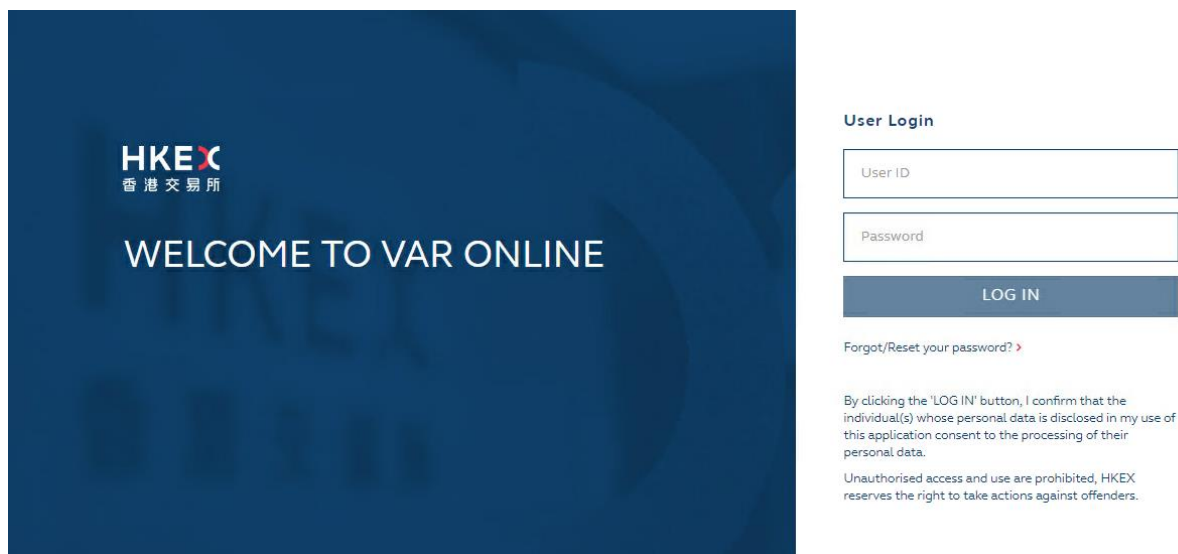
HKEX
香港交易所

WELCOME TO VAR ONLINE

User Login

User ID

Password

LOG IN

Forgot/Reset your password? ›

By clicking the 'LOG IN' button, I confirm that the individual(s) whose personal data is disclosed in my use of this application consent to the processing of their personal data.

Unauthorised access and use are prohibited, HKEX reserves the right to take actions against offenders.